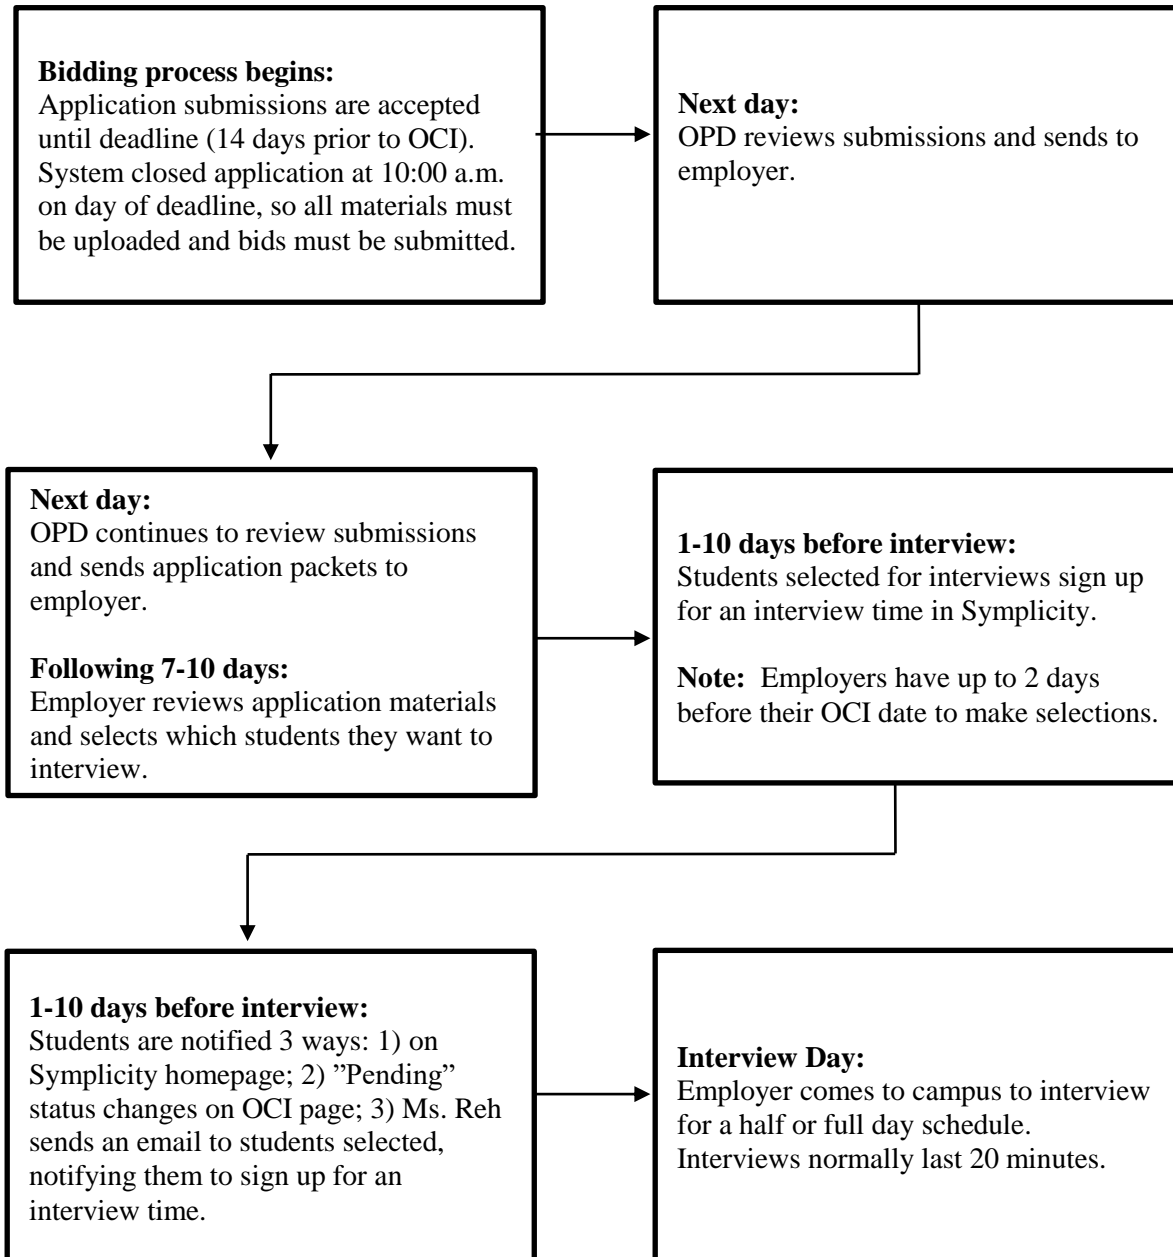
**Bidding process begins:**
Application submissions are accepted until deadline (14 days prior to OCI). System closed application at 10:00 a.m. on day of deadline, so all materials must be uploaded and bids must be submitted.

**Next day:**
OPD reviews submissions and sends to employer.

**Next day:**
OPD continues to review submissions and sends application packets to employer.

**Following 7-10 days:**
Employer reviews application materials and selects which students they want to interview.

**1-10 days before interview:**
Students selected for interviews sign up for an interview time in Symplicity.

**Note:** Employers have up to 2 days before their OCI date to make selections.

**1-10 days before interview:**
Students are notified 3 ways: 1) on Symplicity homepage; 2) "Pending" status changes on OCI page; 3) Ms. Reh sends an email to students selected, notifying them to sign up for an interview time.

**Interview Day:**
Employer comes to campus to interview for a half or full day schedule. Interviews normally last 20 minutes.